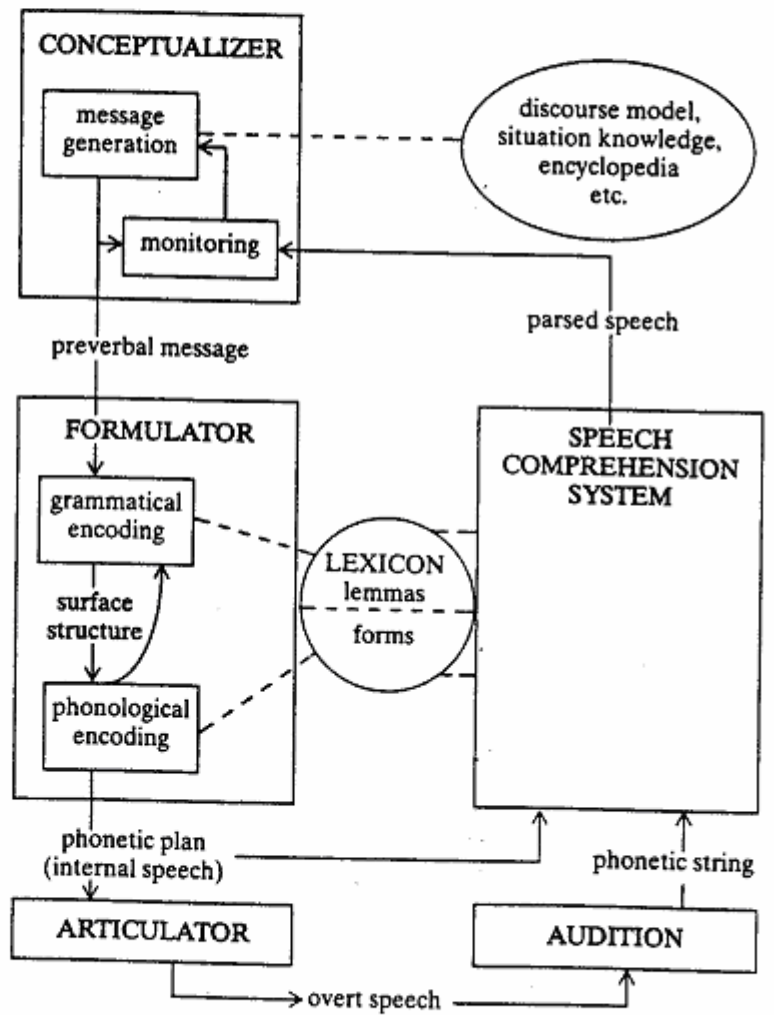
CONCEPTUALIZER

message generation

monitoring

discourse model, situation knowledge, encyclopedia etc.

parsed speech

preverbal message

FORMULATOR

grammatical encoding

surface structure

phonological encoding

LEXICON
lemmas
forms

SPEECH COMPREHENSION SYSTEM

phonetic plan (internal speech)

phonetic string

ARTICULATOR

AUDITION

overt speech